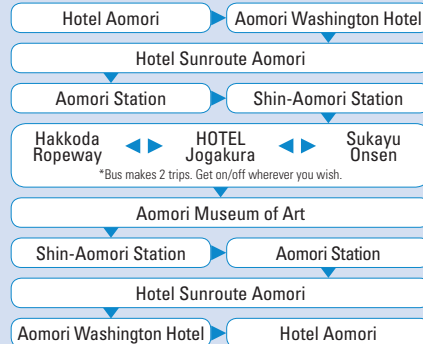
Hotel Aomori
Aomori Washington Hotel
Hotel Sunroute Aomori
Aomori Station
Shin-Aomori Station
Hakkoda Ropeway
HOTEL Jogakura
Sukayu Onsen
*Bus makes 2 trips. Get on/off wherever you wish.
Aomori Museum of Art
Shin-Aomori Station
Aomori Station
Hotel Sunroute Aomori
Aomori Washington Hotel
Hotel Aomori